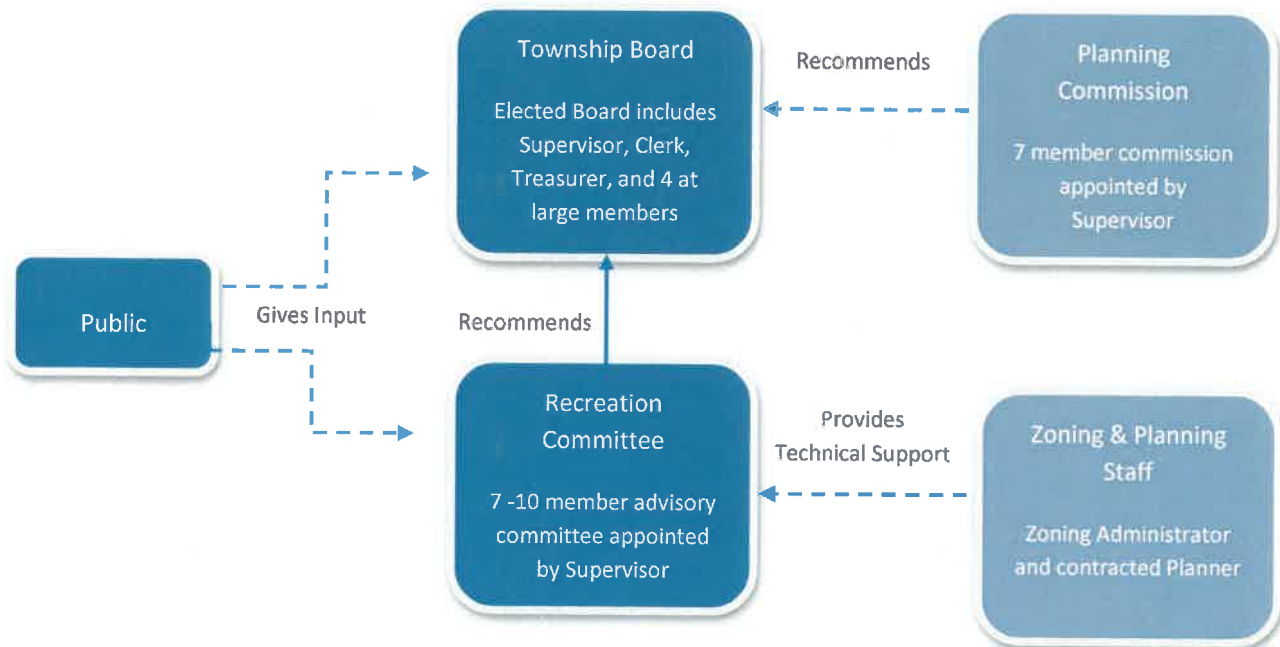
Township Board

Elected Board includes Supervisor, Clerk, Treasurer, and 4 at large members

Recommends

Planning Commission

7 member commission appointed by Supervisor

Public

Gives Input

Recommends

Recreation Committee

7 -10 member advisory committee appointed by Supervisor

Provides Technical Support

Zoning & Planning Staff

Zoning Administrator and contracted Planner